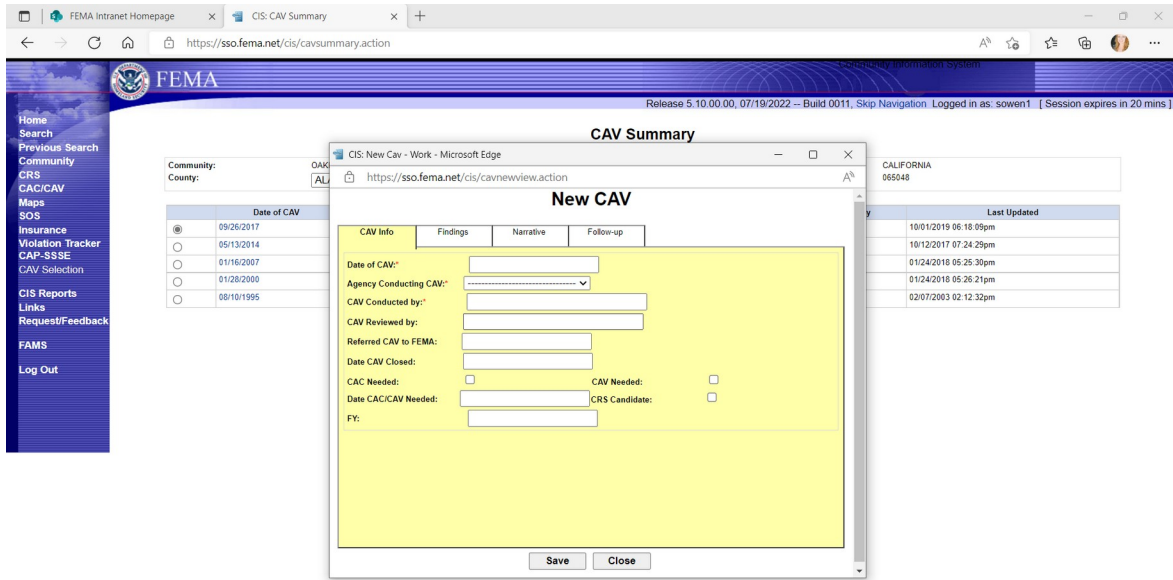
FEMA Intranet Homepage × CIS: CAV Summary × +

https://sso.fema.net/cis/cavsummary.action

FEMA

Community Information System

Release 5.10.00.00, 07/19/2022 -- Build 0011, Skip Navigation Logged in as: sowen1 [ Session expires in 20 mins ]

Home
Search
Previous Search
Community
CRS
CAC/CAV
Maps
SOS
Insurance
Violation Tracker
CAP-SSSE
CAV Selection

CIS Reports
Links
Request/Feedback

FAMS

Log Out

CAV Summary

Community: OAK
County: AL

CALIFORNIA
065048

| | Date of CAV | | Last Updated |
|---|---|---|---|
| ◉ | 09/26/2017 | | 10/01/2019 06:18:09pm |
| ○ | 05/13/2014 | | 10/12/2017 07:24:29pm |
| ○ | 01/16/2007 | | 01/24/2018 05:25:30pm |
| ○ | 01/28/2000 | | 01/24/2018 05:26:21pm |
| ○ | 08/10/1995 | | 02/07/2003 02:12:32pm |

CIS: New Cav - Work - Microsoft Edge

https://sso.fema.net/cis/cavnewview.action

New CAV

CAV Info | Findings | Narrative | Follow-up

Date of CAV:*
Agency Conducting CAV:* --------------------------------
CAV Conducted by:*
CAV Reviewed by:
Referred CAV to FEMA:
Date CAV Closed:
CAC Needed:
CAV Needed:
Date CAC/CAV Needed:
CRS Candidate:
FY:

Save Close